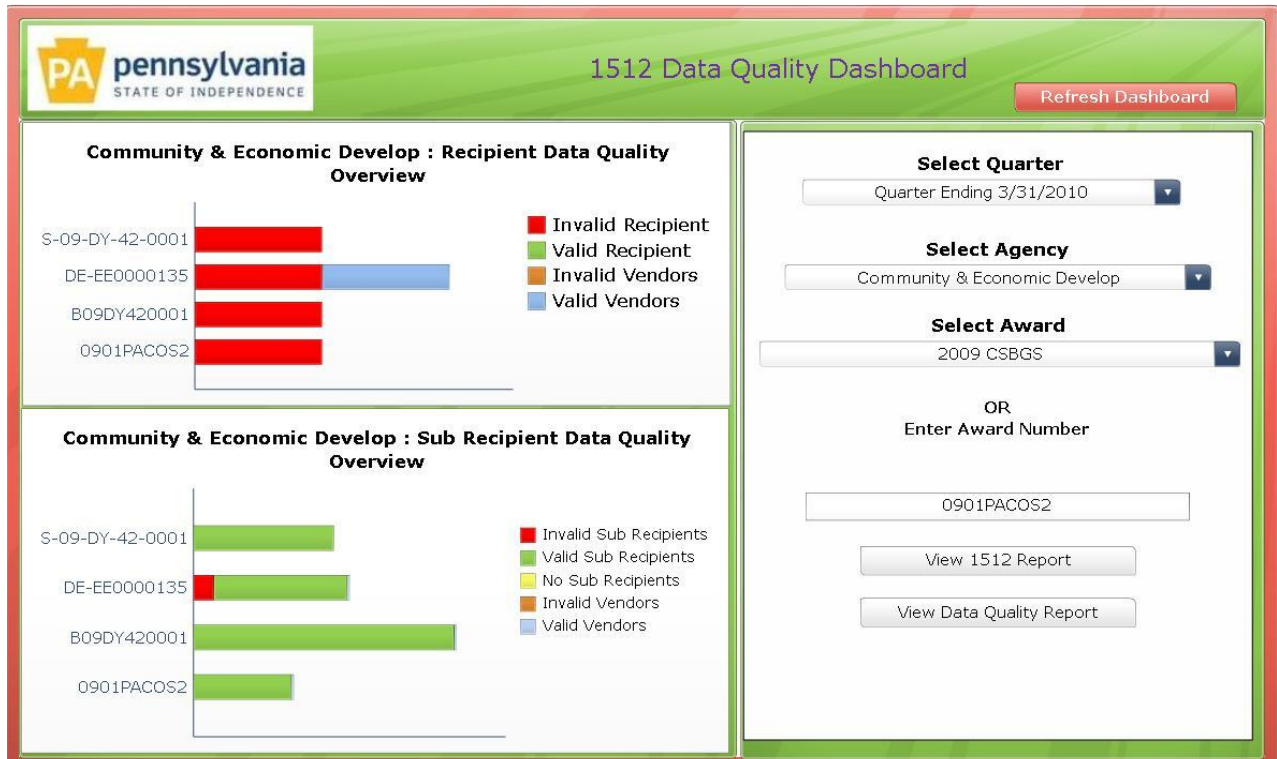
PA pennsylvania
STATE OF INDEPENDENCE

1512 Data Quality Dashboard

Refresh Dashboard

Community & Economic Develop : Recipient Data Quality Overview

S-09-DY-42-0001
DE-EE0000135
B09DY420001
0901PACOS2

Invalid Recipient
Valid Recipient
Invalid Vendors
Valid Vendors

Community & Economic Develop : Sub Recipient Data Quality Overview

S-09-DY-42-0001
DE-EE0000135
B09DY420001
0901PACOS2

Invalid Sub Recipients
Valid Sub Recipients
No Sub Recipients
Invalid Vendors
Valid Vendors

Select Quarter
Quarter Ending 3/31/2010

Select Agency
Community & Economic Develop

Select Award
2009 CSBGS

OR
Enter Award Number

0901PACOS2

View 1512 Report

View Data Quality Report